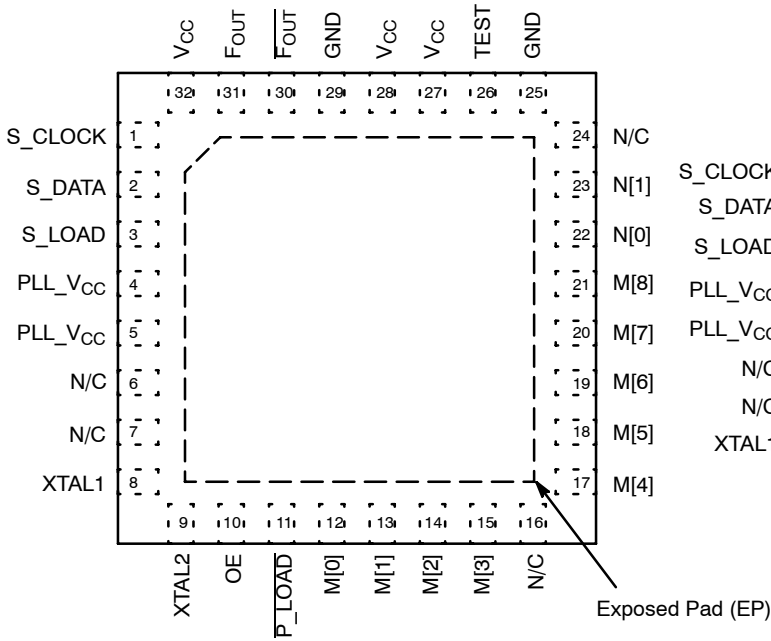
$V_{CC}$ $F_{OUT}$ $\overline{F_{OUT}}$ GND $V_{CC}$ $V_{CC}$ TEST GND

32 31 30 29 28 27 26 25

S_CLOCK 1
S_DATA 2
S_LOAD 3
PLL_$V_{CC}$ 4
PLL_$V_{CC}$ 5
N/C 6
N/C 7
XTAL1 8

24 N/C
23 N[1]
22 N[0]
21 M[8]
20 M[7]
19 M[6]
18 M[5]
17 M[4]

9 10 11 12 13 14 15 16

XTAL2 OE $\overline{P\_LOAD}$ M[0] M[1] M[2] M[3] N/C

S_CLOCK
S_DATA
S_LOAD
PLL_$V_{CC}$
PLL_$V_{CC}$
N/C
N/C
XTAL1

Exposed Pad (EP)